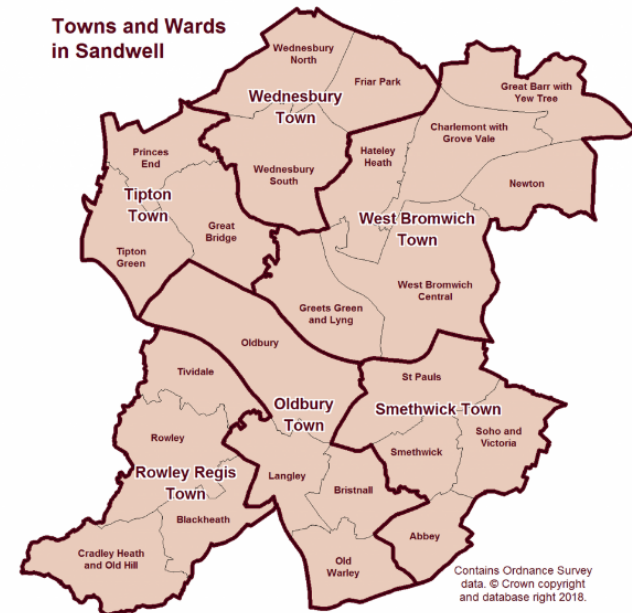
Towns and Wards in Sandwell

Wednesbury North

Friar Park

Wednesbury Town

Great Barr with Yew Tree

Charlemont with Grove Vale

Hateley Heath

Wednesbury South

Princes End

Tipton Town

Great Bridge

Tipton Green

Newton

West Bromwich Town

West Bromwich Central

Greets Green and Lyng

Oldbury

Tividale

Oldbury Town

St Pauls

Smethwick Town

Rowley

Soho and Victoria

Smethwick

Rowley Regis Town

Langley

Bristnall

Blackheath

Abbey

Cradley Heath and Old Hill

Old Warley

Contains Ordnance Survey data. © Crown copyright and database right 2018.